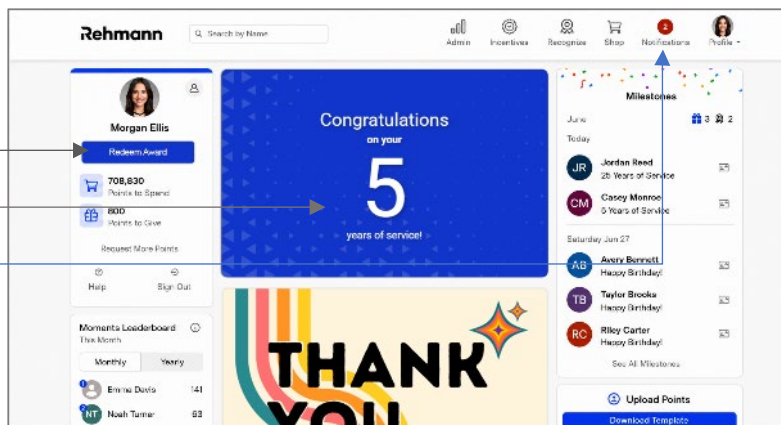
Rehmann

Search by Name

Admin Incentives Recognize Shop 2 Notifications Profile

Morgan Ellis

Redeem Award

708,830
Points to Spend

800
Points to Give

Request More Points

Help Sign Out

Moments Leaderboard
This Month

Monthly Yearly

1 Emma Davis 141

2 NT Noah Turner 63

Congratulations
on your
5
years of service!

THANK YOU

Milestones

June 3 2

Today

JR Jordan Reed
25 Years of Service

CM Casey Monroe
5 Years of Service

Saturday Jun 27

AB Avery Bennett
Happy Birthday!

TB Taylor Brooks
Happy Birthday!

RC Riley Carter
Happy Birthday!

See All Milestones

Upload Points

Download Template